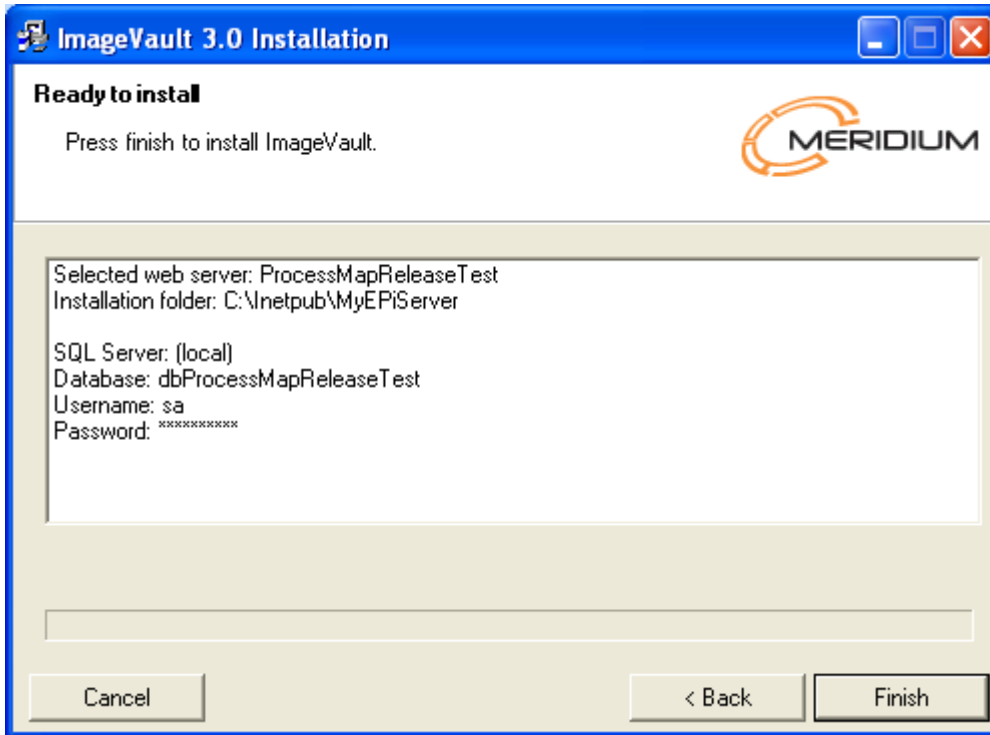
ImageVault 3.0 Installation

Ready to install

Press finish to install ImageVault.

MERIDIUM

Selected web server: ProcessMapReleaseTest
Installation folder: C:\Inetpub\MyEPiServer

SQL Server: (local)
Database: dbProcessMapReleaseTest
Username: sa
Password: **********

Cancel

< Back

Finish